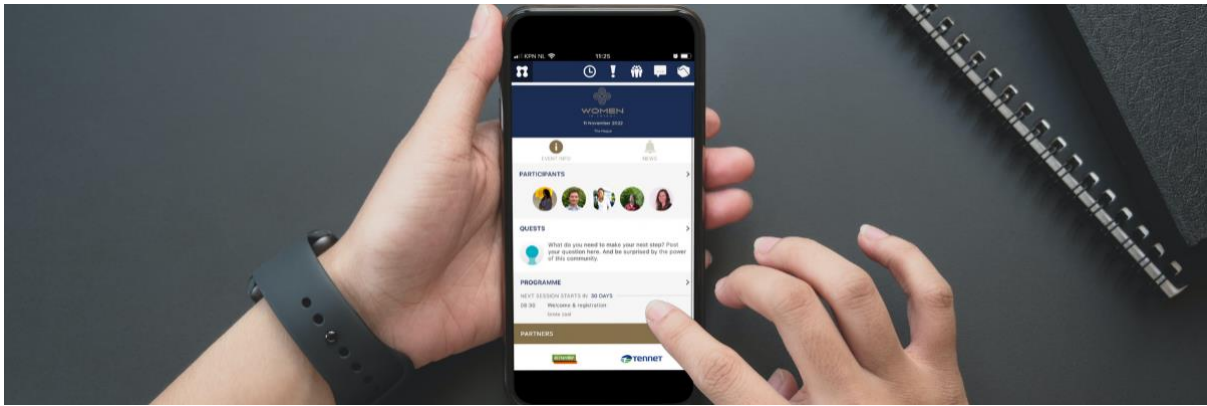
KPN NL 11:25

WOMEN

9 November 2022

The Hague

EVENT INFO

NEWS

PARTICIPANTS

QUESTS

What do you need to make your next step? Post your question here. And be surprised by the power of this community.

PROGRAMME

NEXT SESSION STARTS IN: 30 DAYS

09:30 Welcome & registration

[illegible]

PARTNERS

TenneT